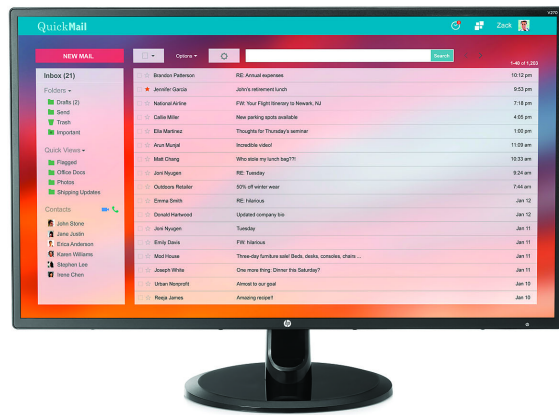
QuickMail

Zack

NEW MAIL

Options

Search

1-40 of 1,203

Inbox (21)

Folders

Drafts (2)

Send

Trash

Important

Quick Views

Flagged

Office Docs

Photos

Shipping Updates

Contacts

John Stone

Jane Justin

Erica Anderson

Karen Williams

Stephen Lee

Irene Chen

| | | |
|---|---|---|
| Brandon Patterson | RE: Annual expenses | 10:12 pm |
| Jennifer Garcia | John's retirement lunch | 9:53 pm |
| National Airline | FW: Your Flight Itinerary to Newark, NJ | 7:18 pm |
| Callie Miller | New parking spots available | 4:05 pm |
| Ella Martinez | Thoughts for Thursday's seminar | 1:00 pm |
| Arun Munjal | Incredible video! | 11:09 am |
| Matt Chang | Who stole my lunch bag??! | 10:33 am |
| Joni Nyugen | RE: Tuesday | 9:24 am |
| Outdoors Retailer | 50% off winter wear | 7:44 am |
| Emma Smith | RE: hilarious | Jan 12 |
| Donald Hartwood | Updated company bio | Jan 12 |
| Joni Nyugen | Tuesday | Jan 11 |
| Emily Davis | FW: hilarious | Jan 11 |
| Mod House | Three-day furniture sale! Beds, desks, consoles, chairs ... | Jan 11 |
| Joseph White | One more thing: Dinner this Saturday? | Jan 11 |
| Urban Nonprofit | Almost to our goal | Jan 10 |
| Reeja James | Amazing recipe!! | Jan 10 |

hp